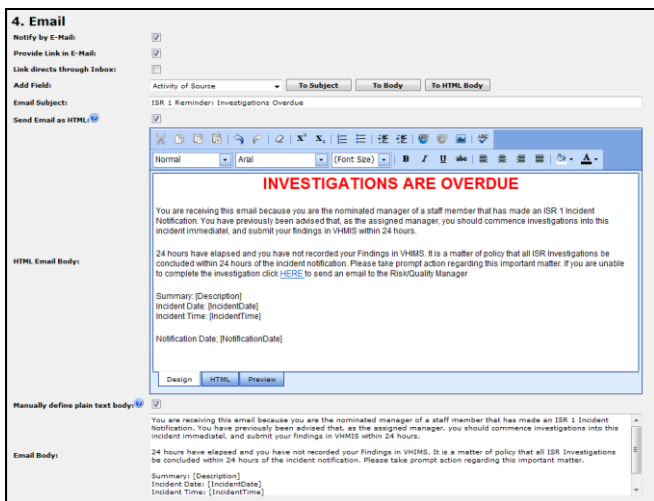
4. Email

Notify by E-Mail:

Provide Link in E-Mail:

Link directs through Inbox:

Add Field: Activity of Source | To Subject | To Body | To HTML Body

Email Subject: ISR 1 Reminder: Investigations Overdue

Send Email as HTML:

HTML Email Body:

Normal | Arial | (Font Size)

INVESTIGATIONS ARE OVERDUE

You are receiving this email because you are the nominated manager of a staff member that has made an ISR 1 Incident Notification. You have previously been advised that, as the assigned manager, you should commence investigations into this incident immediatel, and submit your findings in VHMIS within 24 hours.

24 hours have elapsed and you have not recorded your Findings in VHIMS. It is a matter of policy that all ISR Investigations be concluded within 24 hours of the incident notification. Please take prompt action regarding this important matter. If you are unable to complete the investigation click HERE to send an email to the Risk/Quality Manager

Summary: [Description]
Incident Date: [IncidentDate]
Incident Time: [IncidentTime]

Notification Date; [NotificationDate]

Design | HTML | Preview

Manually define plain text body:

Email Body:

You are receiving this email because you are the nominated manager of a staff member that has made an ISR 1 Incident Notification. You have previously been advised that, as the assigned manager, you should commence investigations into this incident immediatel, and submit your findings in VHMIS within 24 hours.

24 hours have elapsed and you have not recorded your Findings in VHIMS. It is a matter of policy that all ISR Investigations be concluded within 24 hours of the incident notification. Please take prompt action regarding this important matter.

Summary: [Description]
Incident Date: [IncidentDate]
Incident Time: [IncidentTime]